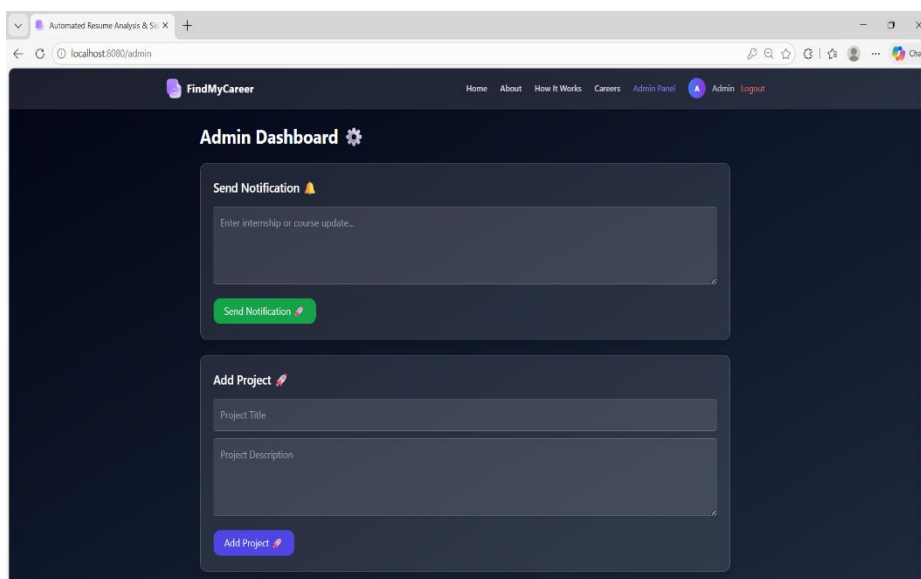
Automated Resume Analysis & Si
localhost:8080/admin
Cha

FindMyCareer
Home About How It Works Careers Admin Panel A Admin Logout

Admin Dashboard

Send Notification
Enter internship or course update...
Send Notification

Add Project
Project Title
Project Description
Add Project